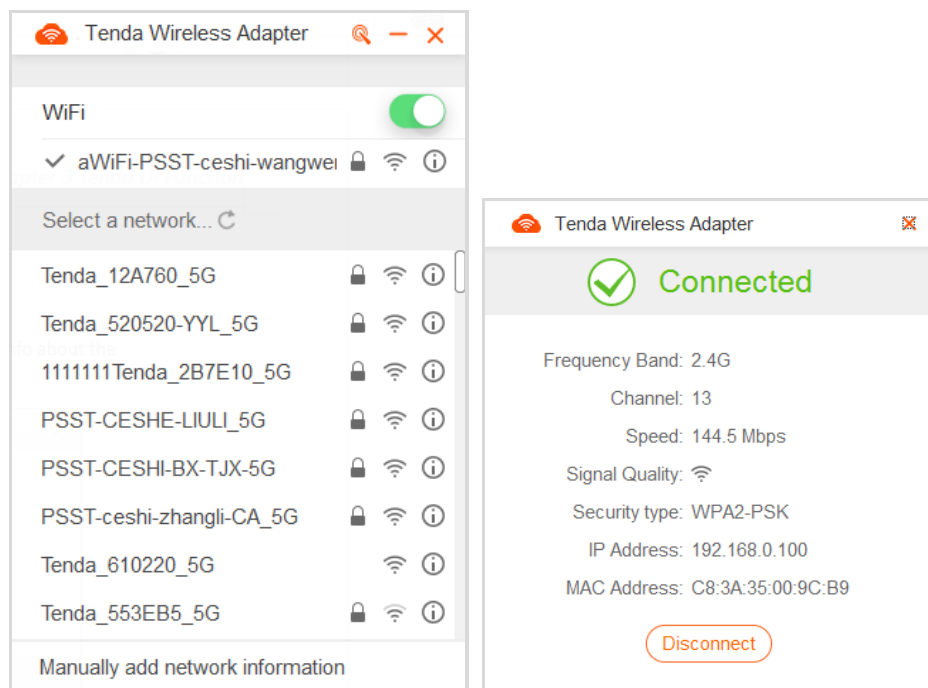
Tenda Wireless Adapter

WiFi

aWiFi-PSST-ceshi-wangwe

Select a network...

Tenda_12A760_5G

Tenda_520520-YYL_5G

1111111Tenda_2B7E10_5G

PSST-CESHE-LIULI_5G

PSST-CESHI-BX-TJX-5G

PSST-ceshi-zhangli-CA_5G

Tenda_610220_5G

Tenda_553EB5_5G

Manually add network information

Tenda Wireless Adapter

Connected

Frequency Band: 2.4G
Channel: 13
Speed: 144.5 Mbps
Signal Quality:
Security type: WPA2-PSK
IP Address: 192.168.0.100
MAC Address: C8:3A:35:00:9C:B9

Disconnect